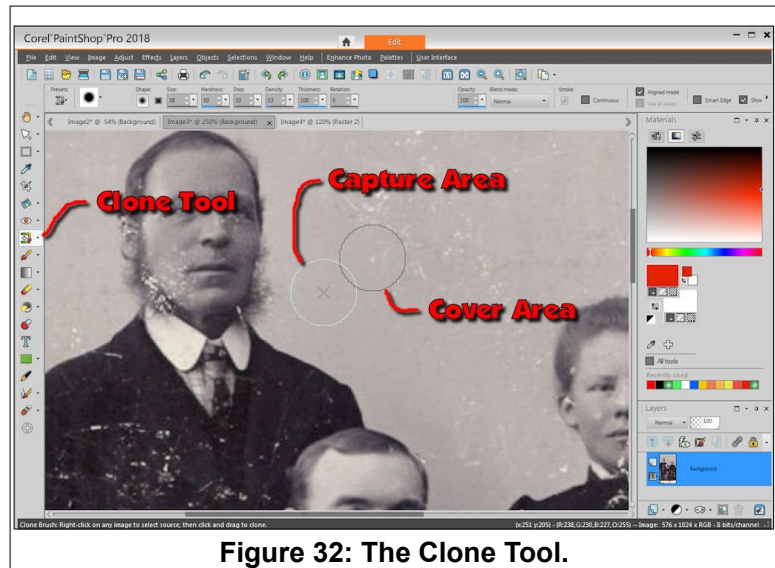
Corel PaintShop Pro 2018

Edit

File Edit View Image Adjust Effects Layers Objects Selections Window Help Enhance Photo Palettes User Interface

Presets: Shape: Size: Hardness: Step: Density: Thickness: Rotation: Opacity: Blend mode: Stroke:

38 50 10 13 100 0 100 Normal Continuous Aligned mode Use all layers Smart Edge Show

Image2* @ 54% (Background) Image3* @ 250% (Background) Image4* @ 120% (Raster 2)

Clone Tool

Capture Area

Cover Area

Materials

All tools

Recently Used

Layers

Normal 100

Background

Clone Brush: Right-click on any image to select source, then click and drag to clone.

(x:251 y:205) - (R:238,G:230,B:227,O:255) -- Image: 576 x 1024 x RGB - 8 bits/channel

Figure 32: The Clone Tool.